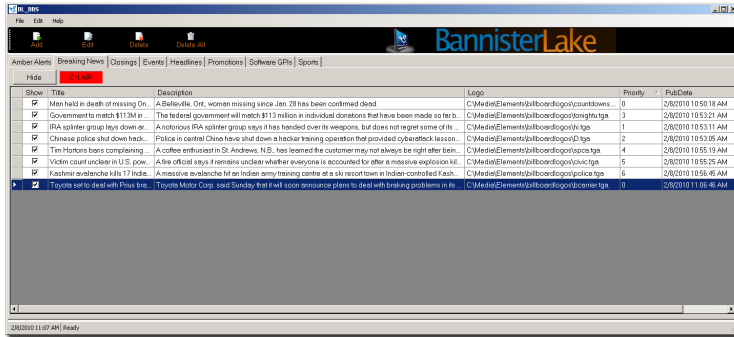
BL_BBS

File Edit Help

Add Edit Delete Delete All

BannisterLake

Amber Alerts | Breaking News | Closings | Events | Headlines | Promotions | Software GPIs | Sports

Hide ON AIR

| | Show | Title | Description | Logo | Priority | PubDate |
|---|---|---|---|---|---|---|
| | ☑ | Man held in death of missing On... | A Belleville, Ont., woman missing since Jan. 28 has been confirmed dead. | C:\Media\Elements\billboardlogos\countdowns... | 0 | 1/8/2010 10:50:18 AM |
| | ☑ | Government to match $113M in ... | The federal government will match $113 million in individual donations that have been made so far b... | C:\Media\Elements\billboardlogos\tonightu.tga | 3 | 1/8/2010 10:53:21 AM |
| | ☑ | IRA splinter group lays down ar... | A notorious IRA splinter group says it has handed over its weapons, but does not regret some of its ... | C:\Media\Elements\billboardlogos\hi.tga | 1 | 2/8/2010 10:53:11 AM |
| | ☑ | Chinese police shut down hack... | Police in central China have shut down a hacker training operation that provided cyberattack lesson... | C:\Media\Elements\billboardlogos\D.tga | 2 | 2/8/2010 10:53:05 AM |
| | ☑ | Tim Hortons bans complaining ... | A coffee enthusiast in St. Andrews, N.B., has learned the customer may not always be right after bein... | C:\Media\Elements\billboardlogos\spca.tga | 4 | 2/8/2010 10:55:19 AM |
| | ☑ | Victim count unclear in U.S. pow... | A fire official says it remains unclear whether everyone is accounted for after a massive explosion kil... | C:\Media\Elements\billboardlogos\civic.tga | 5 | 2/8/2010 10:55:25 AM |
| | ☑ | Kashmir avalanche kills 17 India... | A massive avalanche hit an Indian army training centre at a ski resort town in Indian-controlled Kash... | C:\Media\Elements\billboardlogos\police.tga | 6 | 2/8/2010 10:56:45 AM |
| ▸ | ☑ | Toyota set to deal with Prius bra... | Toyota Motor Corp. said Sunday that it will soon announce plans to deal with braking problems in its ... | C:\Media\Elements\billboardlogos\bcarrier.tga | 0 | 2/8/2010 11:06:46 AM |

2/8/2010 11:07 AM | Ready